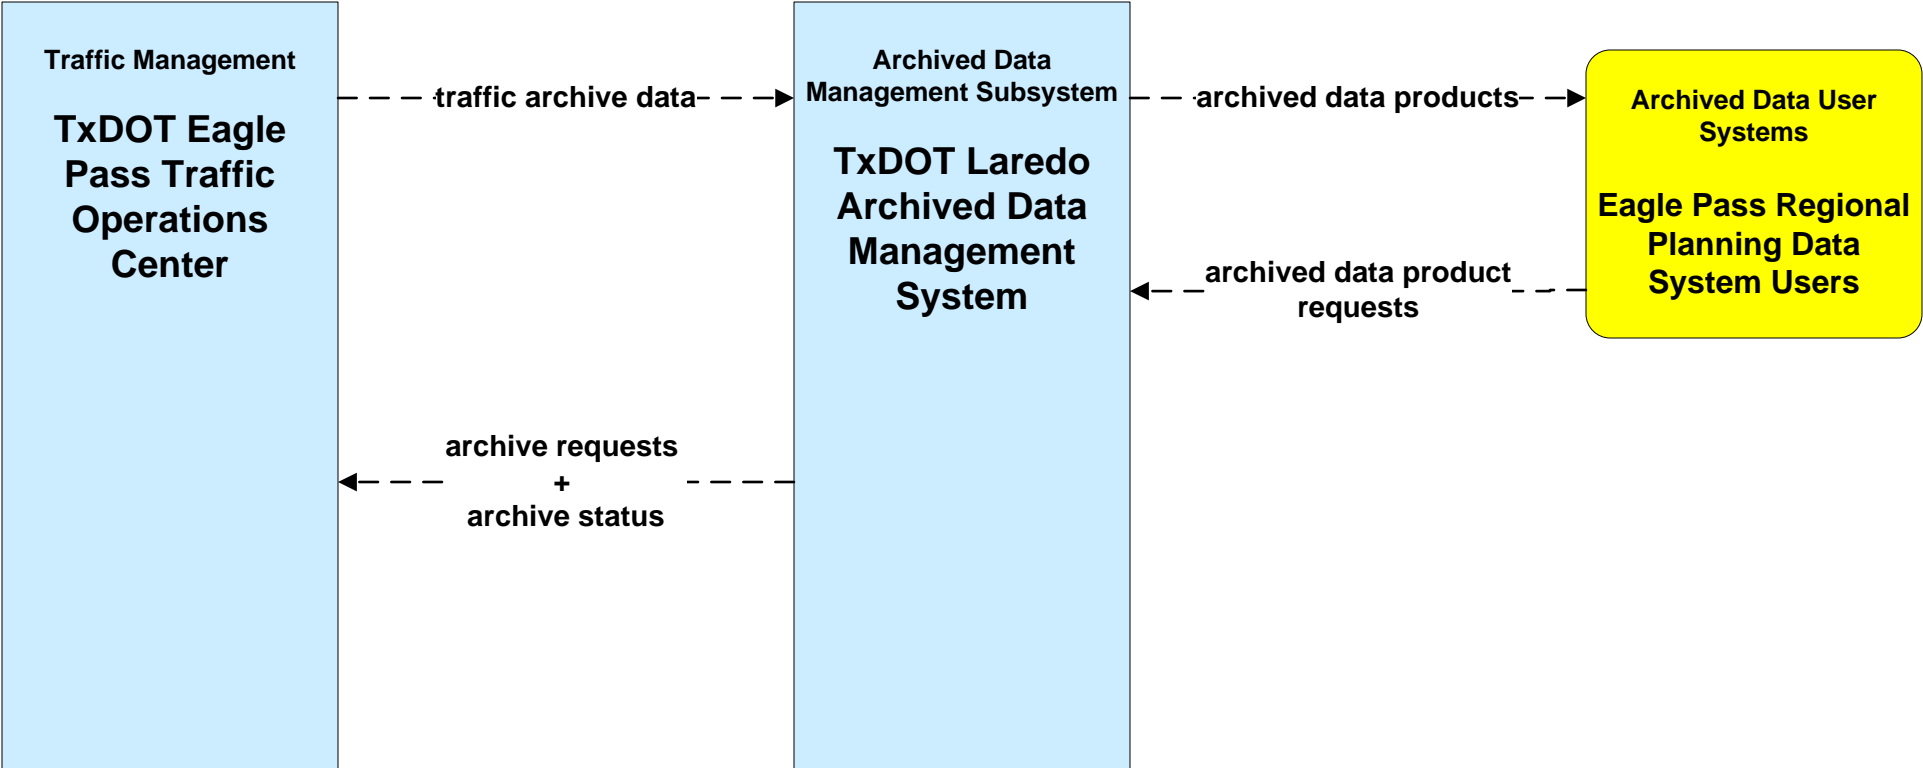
Traffic Management

TxDOT Eagle Pass Traffic Operations Center

traffic archive data

Archived Data Management Subsystem

TxDOT Laredo Archived Data Management System

archived data products

Archived Data User Systems

Eagle Pass Regional Planning Data System Users

archived data product requests

archive requests
+
archive status